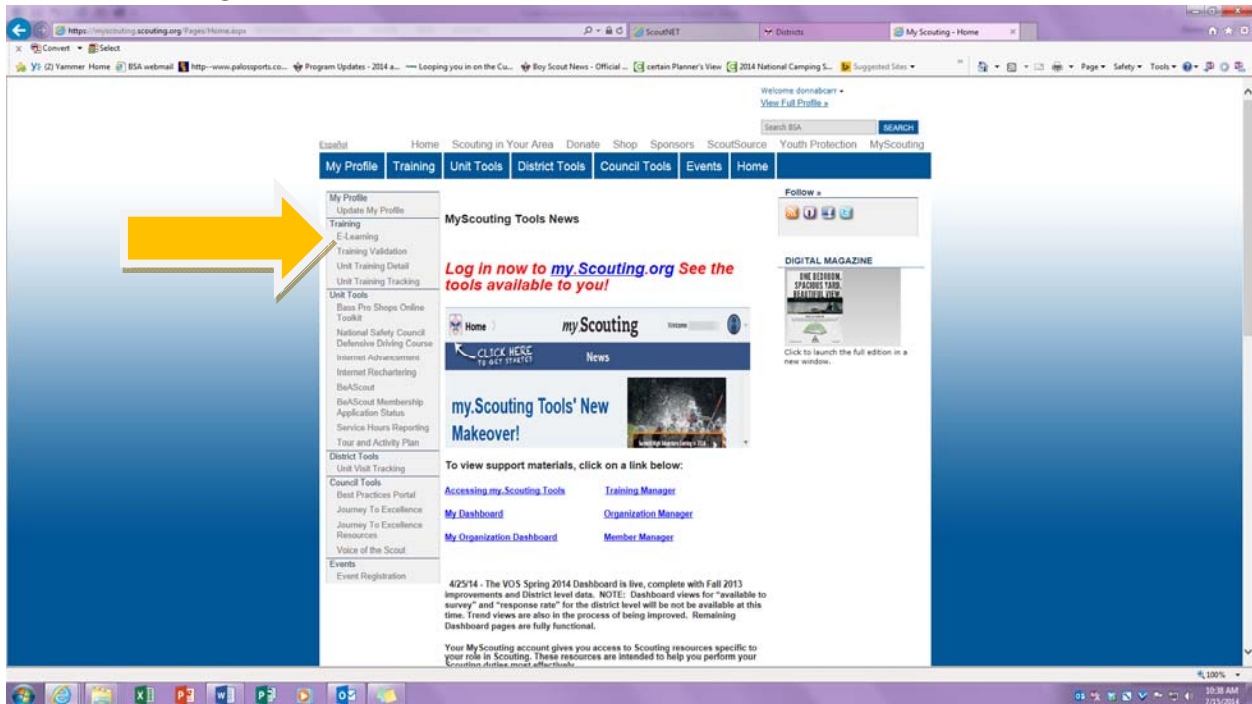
https://myscouting.scouting.org/Pages/Home.aspx
ScoutNET
Districts
My Scouting - Home

Convert Select

(2) Yammer Home BSA webmail http--www.palossports.co... Program Updates - 2014 a... Looping you in on the Cu... Boy Scout News - Official ... certain Planner's View 2014 National Camping S... Suggested Sites

Page Safety Tools

Welcome donnabcarr
View Full Profile »

Search BSA
SEARCH

Español Home Scouting in Your Area Donate Shop Sponsors ScoutSource Youth Protection MyScouting

My Profile Training Unit Tools District Tools Council Tools Events Home

My Profile
Update My Profile
Training
E-Learning
Training Validation
Unit Training Detail
Unit Training Tracking
Unit Tools
Bass Pro Shops Online Toolkit
National Safety Council Defensive Driving Course
Internet Advancement
Internet Rechartering
BeAScout
BeAScout Membership Application Status
Service Hours Reporting
Tour and Activity Plan
District Tools
Unit Visit Tracking
Council Tools
Best Practices Portal
Journey To Excellence
Journey To Excellence Resources
Voice of the Scout
Events
Event Registration

MyScouting Tools News

Log in now to my.Scouting.org See the tools available to you!

Home my Scouting Welcome
CLICK HERE TO GET STARTED
News
my.Scouting Tools' New Makeover!

To view support materials, click on a link below:

Accessing my.Scouting Tools
Training Manager
My Dashboard
Organization Manager
My Organization Dashboard
Member Manager

4/25/14 - The VOS Spring 2014 Dashboard is live, complete with Fall 2013 improvements and District level data. NOTE: Dashboard views for "available to survey" and "response rate" for the district level will be not be available at this time. Trend views are also in the process of being improved. Remaining Dashboard pages are fully functional.

Your MyScouting account gives you access to Scouting resources specific to your role in Scouting. These resources are intended to help you perform your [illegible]

Follow »

DIGITAL MAGAZINE
ONE BEDROOM, SPACIOUS YARD, BEAUTIFUL VIEW
Click to launch the full edition in a new window.

100%
10:38 AM
7/15/2014